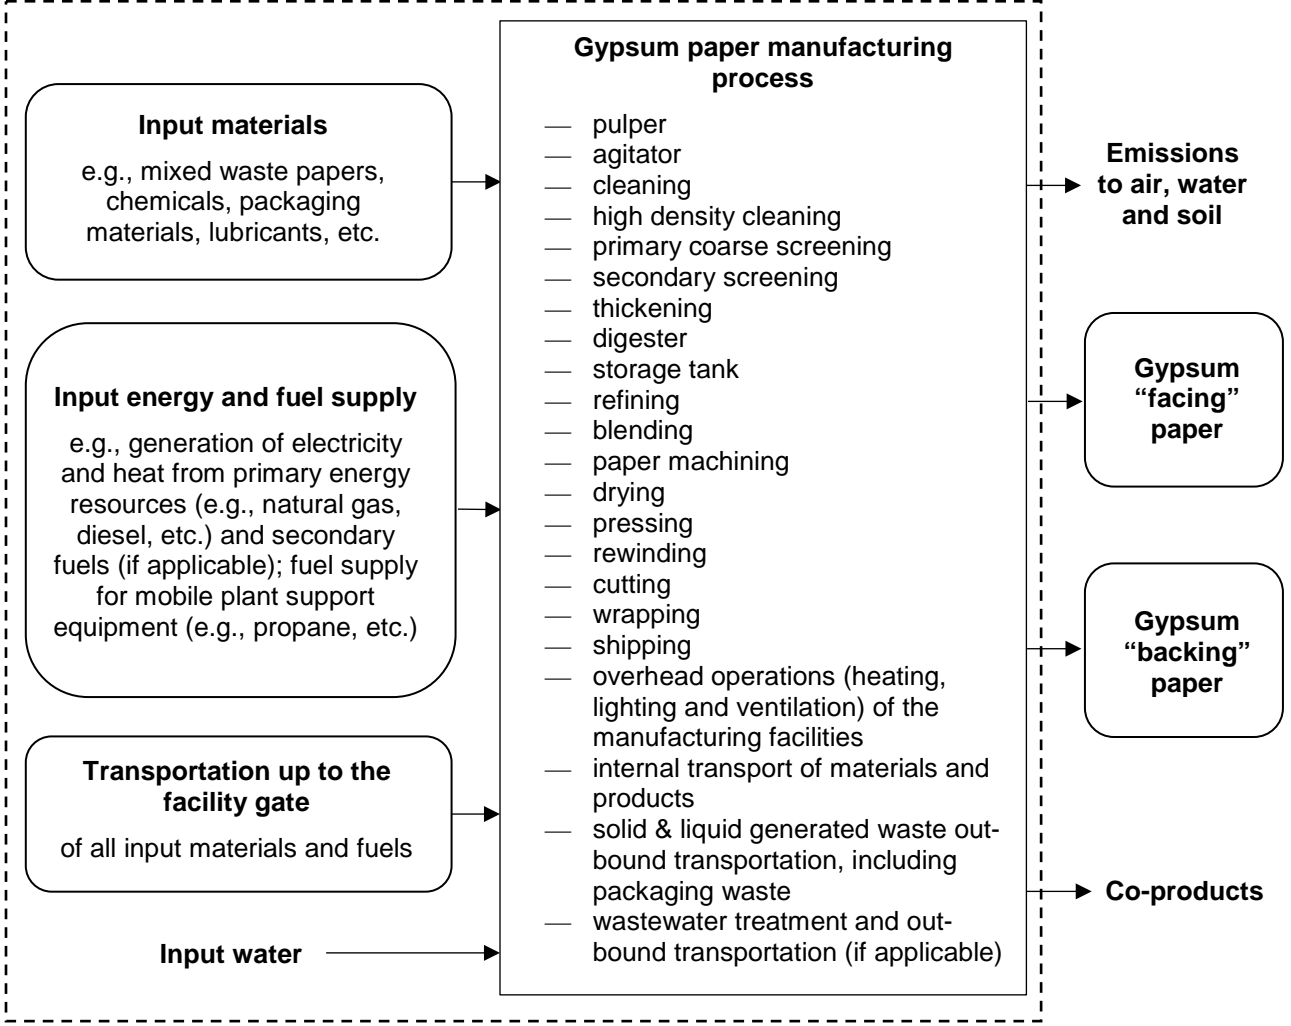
Input materials

e.g., mixed waste papers, chemicals, packaging materials, lubricants, etc.

Input energy and fuel supply

e.g., generation of electricity and heat from primary energy resources (e.g., natural gas, diesel, etc.) and secondary fuels (if applicable); fuel supply for mobile plant support equipment (e.g., propane, etc.)

Transportation up to the facility gate

of all input materials and fuels

Input water

Gypsum paper manufacturing process

— pulper
— agitator
— cleaning
— high density cleaning
— primary coarse screening
— secondary screening
— thickening
— digester
— storage tank
— refining
— blending
— paper machining
— drying
— pressing
— rewinding
— cutting
— wrapping
— shipping
— overhead operations (heating, lighting and ventilation) of the manufacturing facilities
— internal transport of materials and products
— solid & liquid generated waste outbound transportation, including packaging waste
— wastewater treatment and outbound transportation (if applicable)

Emissions to air, water and soil

Gypsum "facing" paper

Gypsum "backing" paper

Co-products